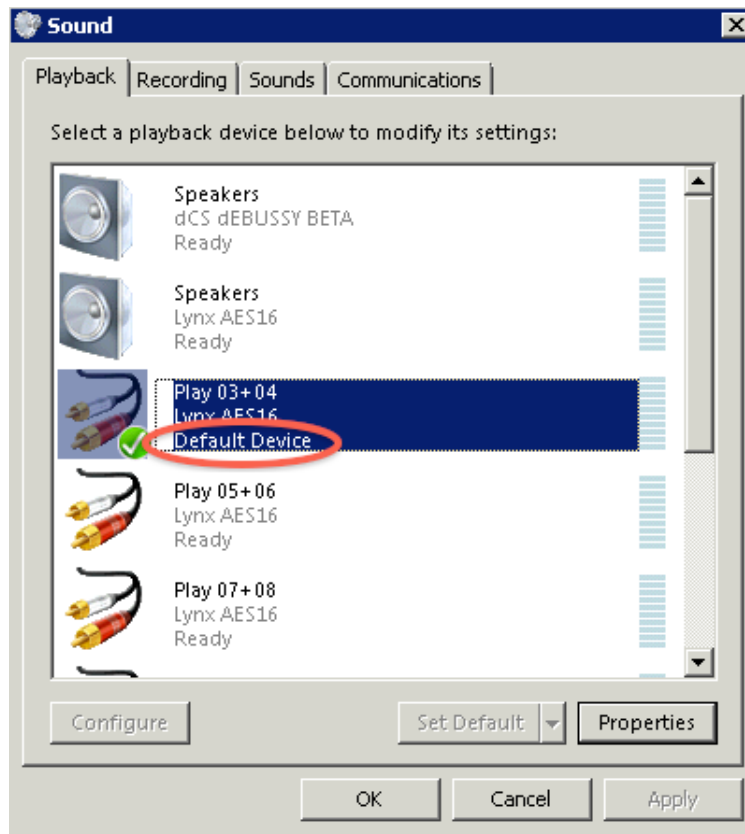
Sound

Playback | Recording | Sounds | Communications

Select a playback device below to modify its settings:

Speakers
dCS dEBUSSY BETA
Ready

Speakers
Lynx AES16
Ready

Play 03+04
Lynx AES16
Default Device

Play 05+06
Lynx AES16
Ready

Play 07+08
Lynx AES16
Ready

Configure

Set Default

Properties

OK

Cancel

Apply